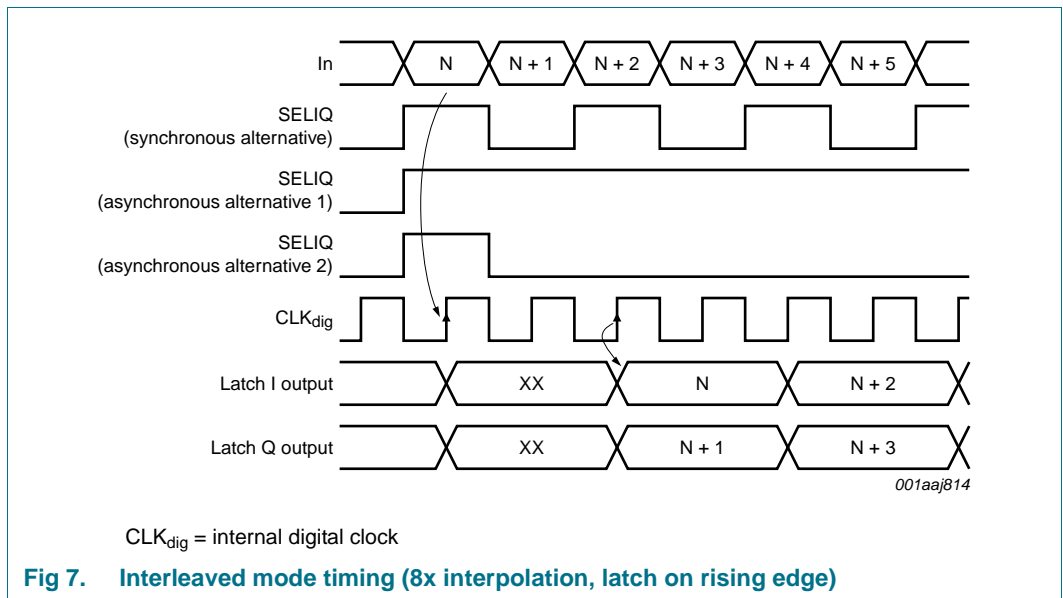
In
N
N + 1
N + 2
N + 3
N + 4
N + 5
SELIQ
(synchronous alternative)
SELIQ
(asynchronous alternative 1)
SELIQ
(asynchronous alternative 2)
CLK$_{dig}$
Latch I output
XX
N
N + 2
Latch Q output
XX
N + 1
N + 3
001aaj814

CLK$_{dig}$ = internal digital clock

Fig 7. Interleaved mode timing (8x interpolation, latch on rising edge)